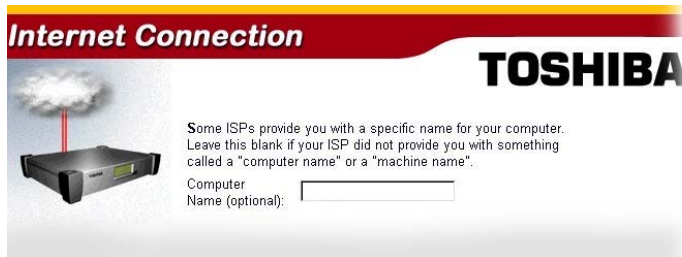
Internet Connection

TOSHIBA

Some ISPs provide you with a specific name for your computer. Leave this blank if your ISP did not provide you with something called a "computer name" or a "machine name".

Computer Name (optional):